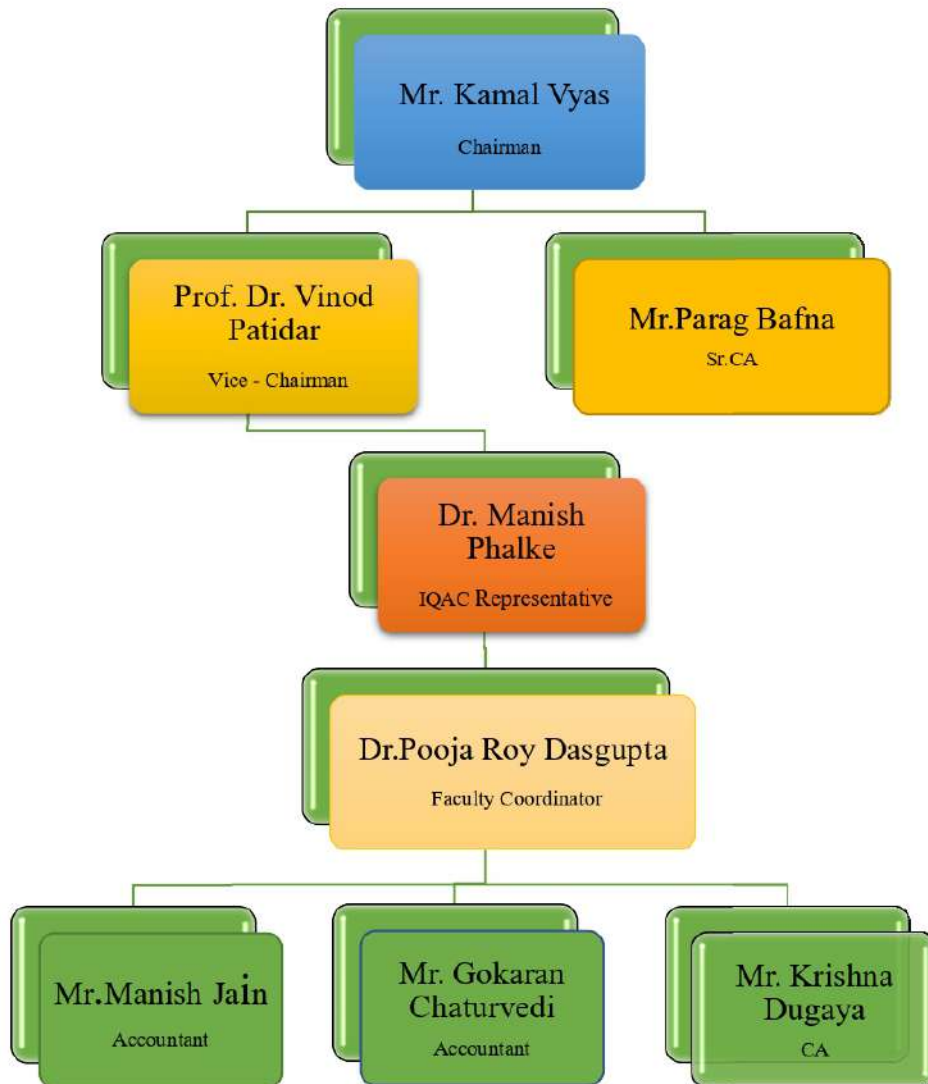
Mr. Kamal Vyas
Chairman

Prof. Dr. Vinod Patidar
Vice - Chairman

Mr.Parag Bafna
Sr.CA

Dr. Manish Phalke
IQAC Representative

Dr.Pooja Roy Dasgupta
Faculty Coordinator

Mr.Manish Jain
Accountant

Mr. Gokaran Chaturvedi
Accountant

Mr. Krishna Dugaya
CA